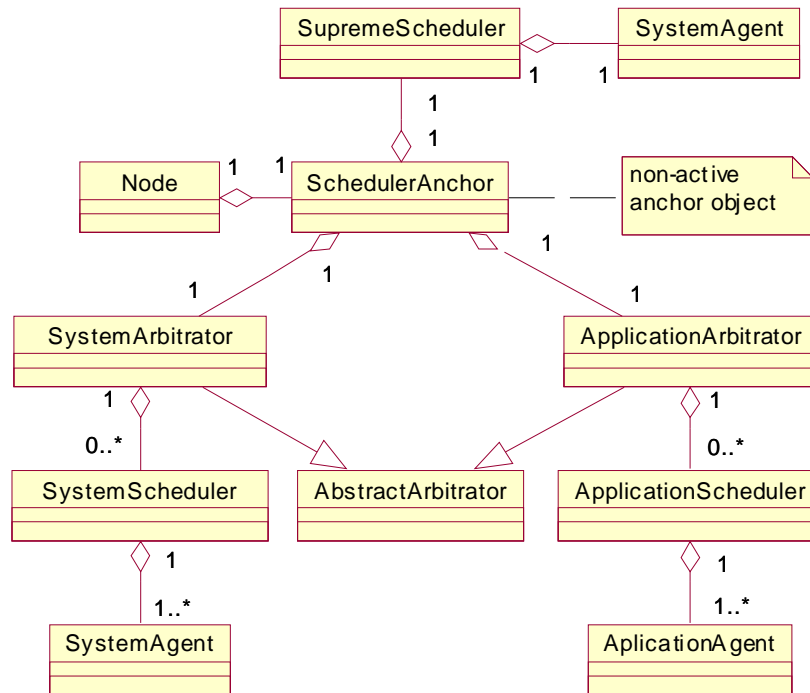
SupremeScheduler

SystemAgent

1

1

1

1

Node

1

1

SchedulerAnchor

non-active anchor object

1

1

1

1

SystemArbitrator

ApplicationArbitrator

1

1

0..*

0..*

SystemScheduler

AbstractArbitrator

ApplicationScheduler

1

1

1..*

1..*

SystemAgent

AplicationAgent